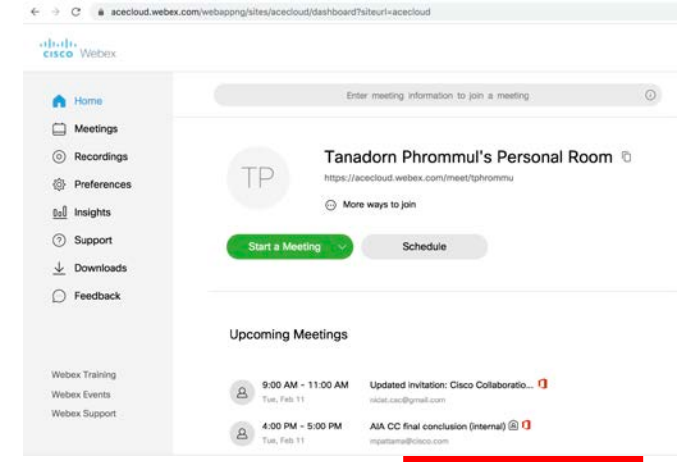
acecloud.webex.com/webappng/sites/acecloud/dashboard?siteurl=acecloud

cisco Webex

Home
Meetings
Recordings
Preferences
Insights
Support
Downloads
Feedback

Webex Training
Webex Events
Webex Support

Enter meeting information to join a meeting

TP

Tanadorn Phrommul's Personal Room

https://acecloud.webex.com/meet/tphrommu

More ways to join

Start a Meeting

Schedule

Upcoming Meetings

9:00 AM - 11:00 AM
Tue, Feb 11
Updated invitation: Cisco Collaboratio...
nidat.cac@gmail.com

4:00 PM - 5:00 PM
Tue, Feb 11
AIA CC final conclusion (internal)
mpattama@cisco.com